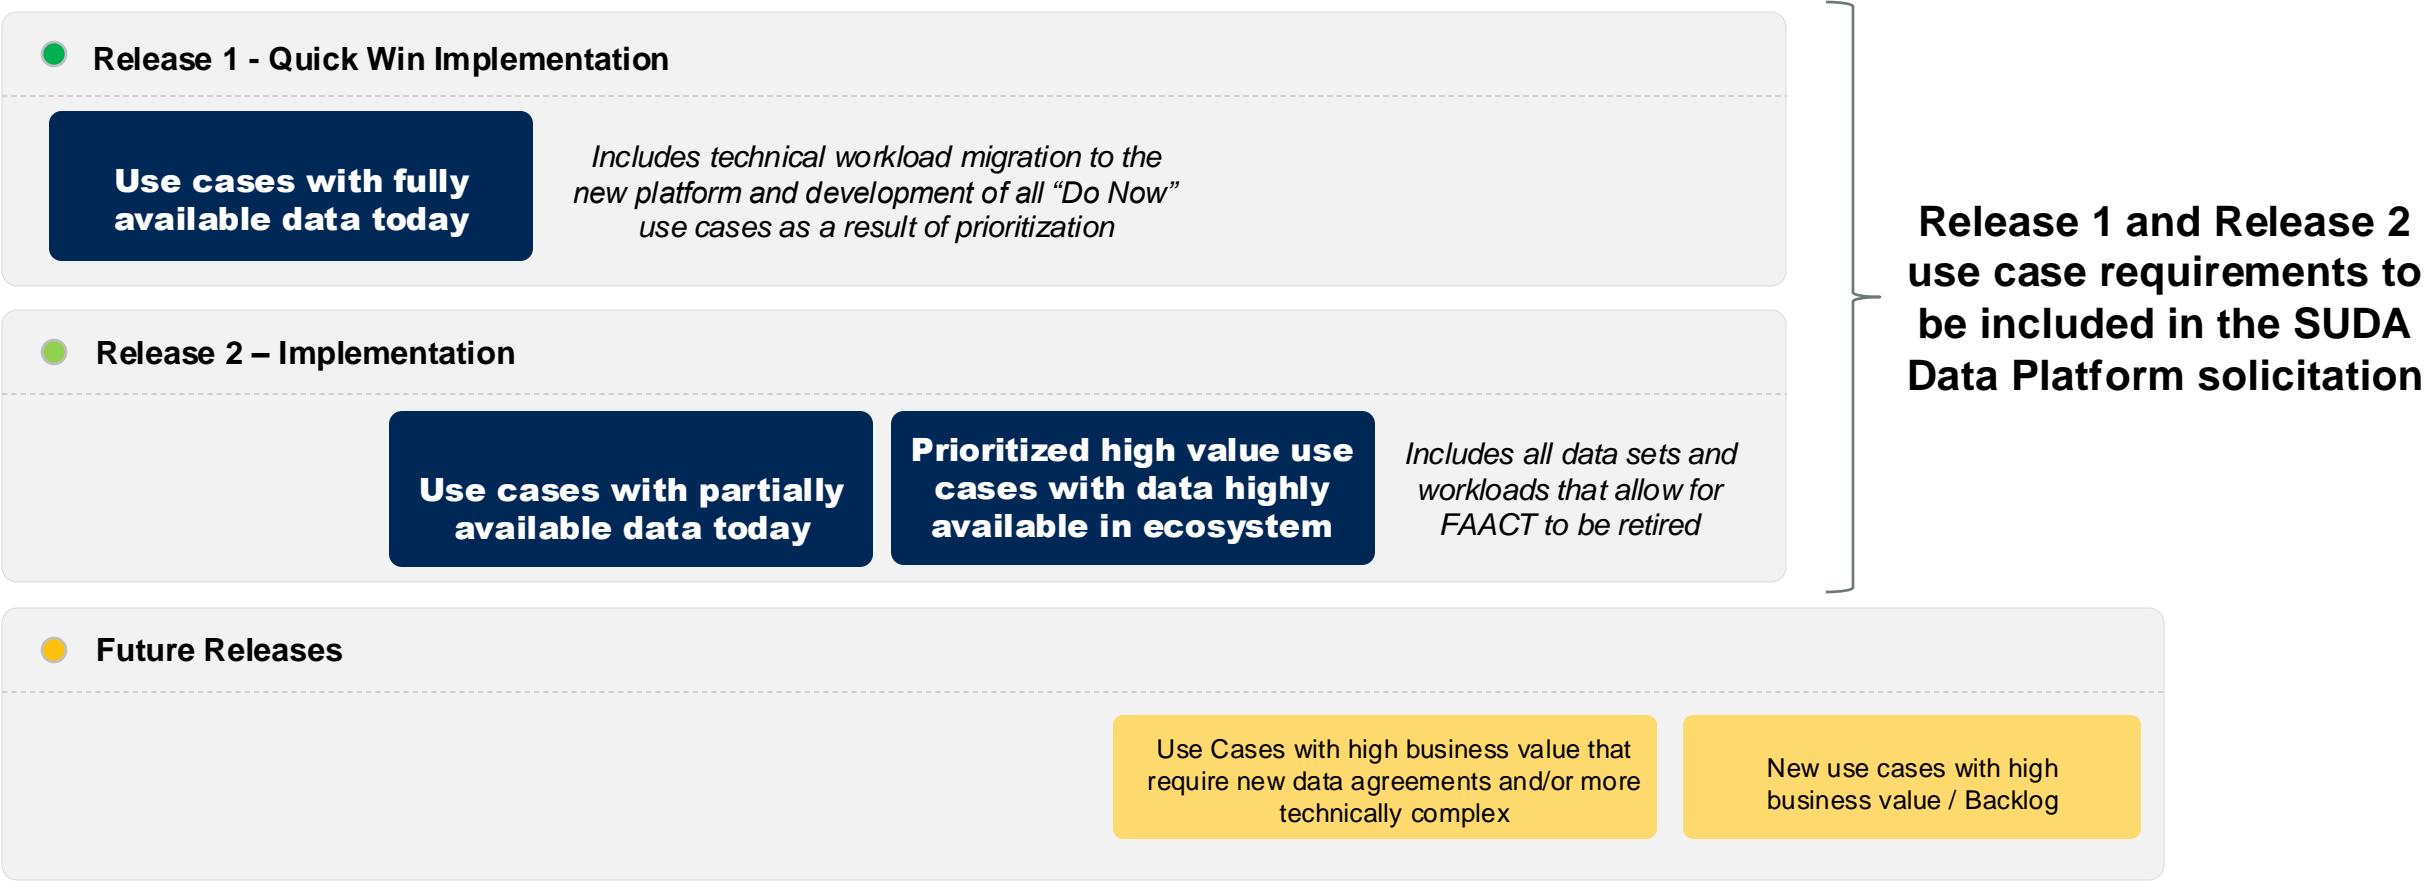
Release 1 - Quick Win Implementation

Use cases with fully available data today

Includes technical workload migration to the new platform and development of all “Do Now” use cases as a result of prioritization

Release 2 – Implementation

Use cases with partially available data today

Prioritized high value use cases with data highly available in ecosystem

Includes all data sets and workloads that allow for FAACT to be retired

Release 1 and Release 2 use case requirements to be included in the SUDA Data Platform solicitation

Future Releases

Use Cases with high business value that require new data agreements and/or more technically complex

New use cases with high business value / Backlog